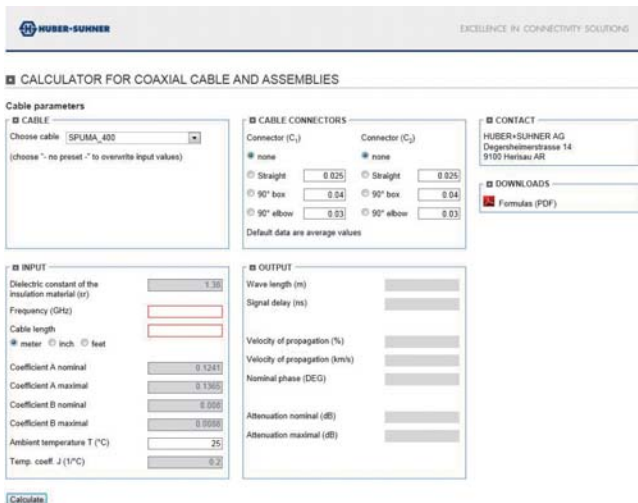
HUBER+SUHNER

EXCELLENCE IN CONNECTIVITY SOLUTIONS

CALCULATOR FOR COAXIAL CABLE AND ASSEMBLIES

Cable parameters

CABLE

Choose cable SPUMA_400

(choose "- no preset -" to overwrite input values)

CABLE CONNECTORS

Connector ($C_1$)

none

Straight 0.025

90° box 0.04

90° elbow 0.03

Connector ($C_2$)

none

Straight 0.025

90° box 0.04

90° elbow 0.03

Default data are average values

CONTACT

HUBER+SUHNER AG
Degersheimerstrasse 14
9100 Herisau AR

DOWNLOADS

Formulas (PDF)

INPUT

Dielectric constant of the insulation material (εr) 1.36

Frequency (GHz)

Cable length

meter inch feet

Coefficient A nominal 0.1241

Coefficient A maximal 0.1365

Coefficient B nominal 0.005

Coefficient B maximal 0.0055

Ambient temperature T (°C) 25

Temp. coeff. J (1/°C) 0.2

OUTPUT

Wave length (m)

Signal delay (ns)

Velocity of propagation (%)

Velocity of propagation (km/s)

Nominal phase (DEG)

Attenuation nominal (dB)

Attenuation maximal (dB)

Calculate